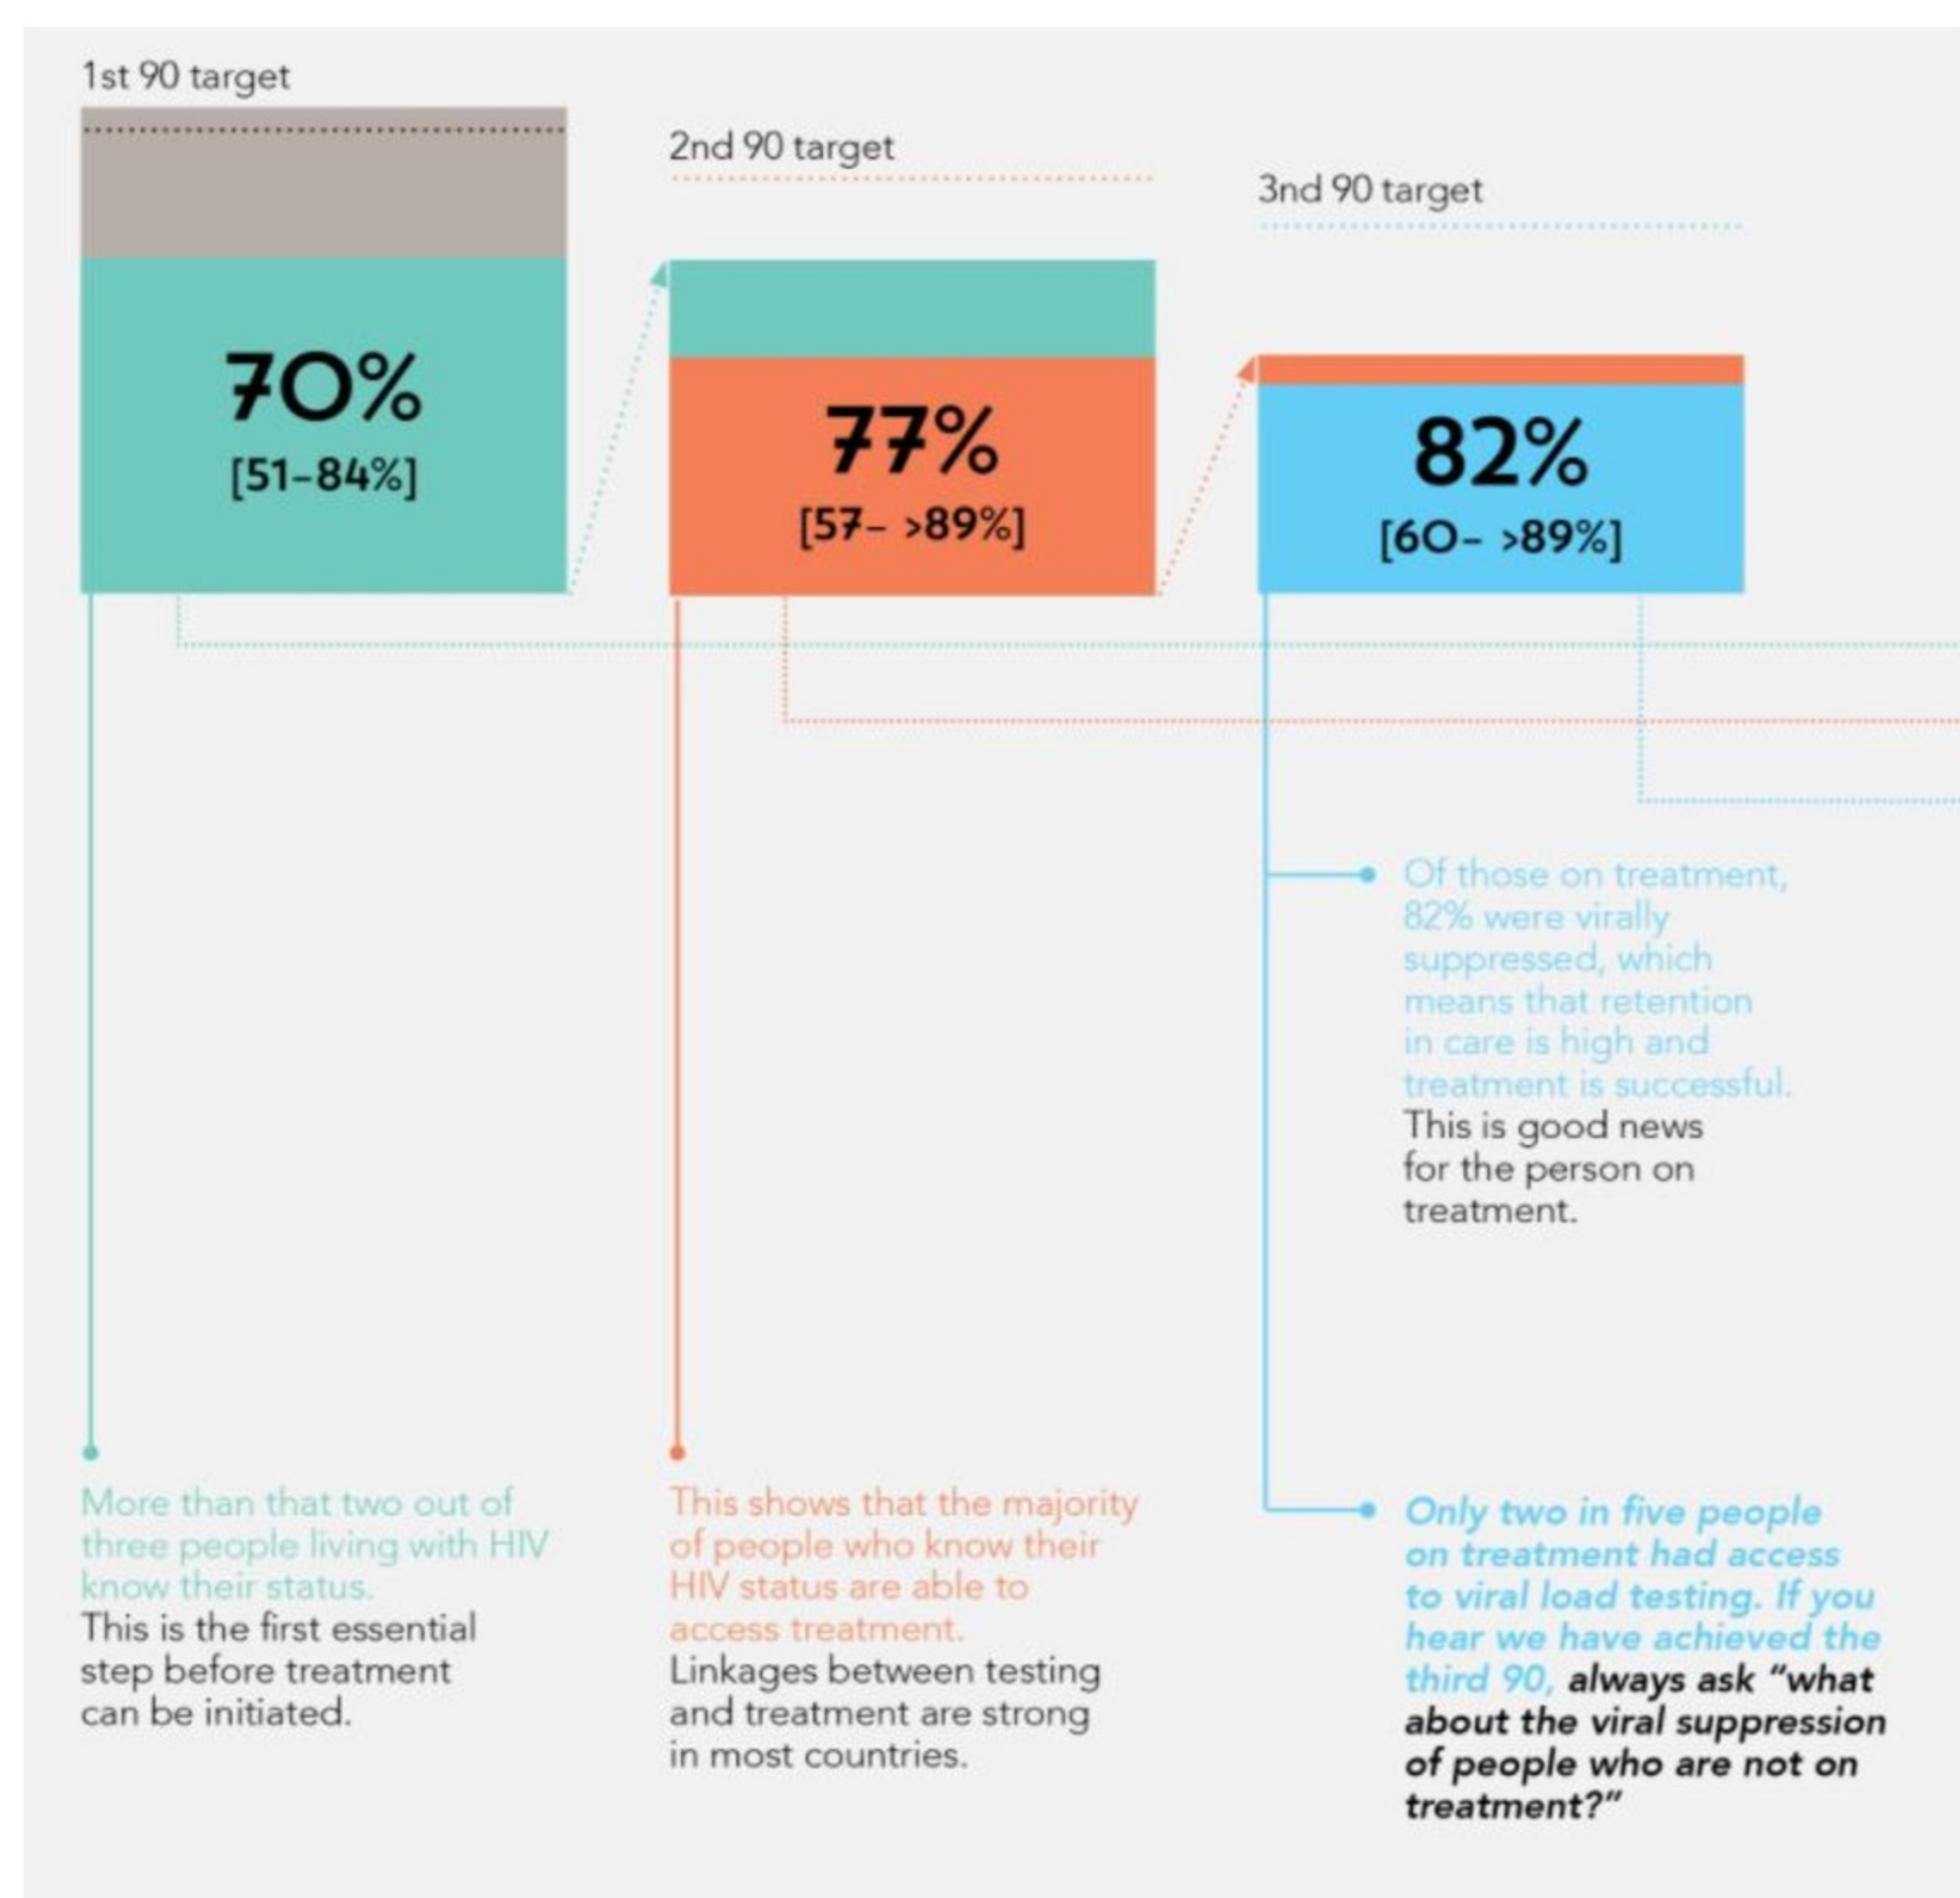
1st 90 target

70%
[51–84%]

2nd 90 target

77%
[57– >89%]

3nd 90 target

82%
[60– >89%]

Of those on treatment, 82% were virally suppressed, which means that retention in care is high and treatment is successful. This is good news for the person on treatment.

More than that two out of three people living with HIV know their status. This is the first essential step before treatment can be initiated.

This shows that the majority of people who know their HIV status are able to access treatment. Linkages between testing and treatment are strong in most countries.

Only two in five people on treatment had access to viral load testing. If you hear we have achieved the third 90, always ask "what about the viral suppression of people who are not on treatment?"